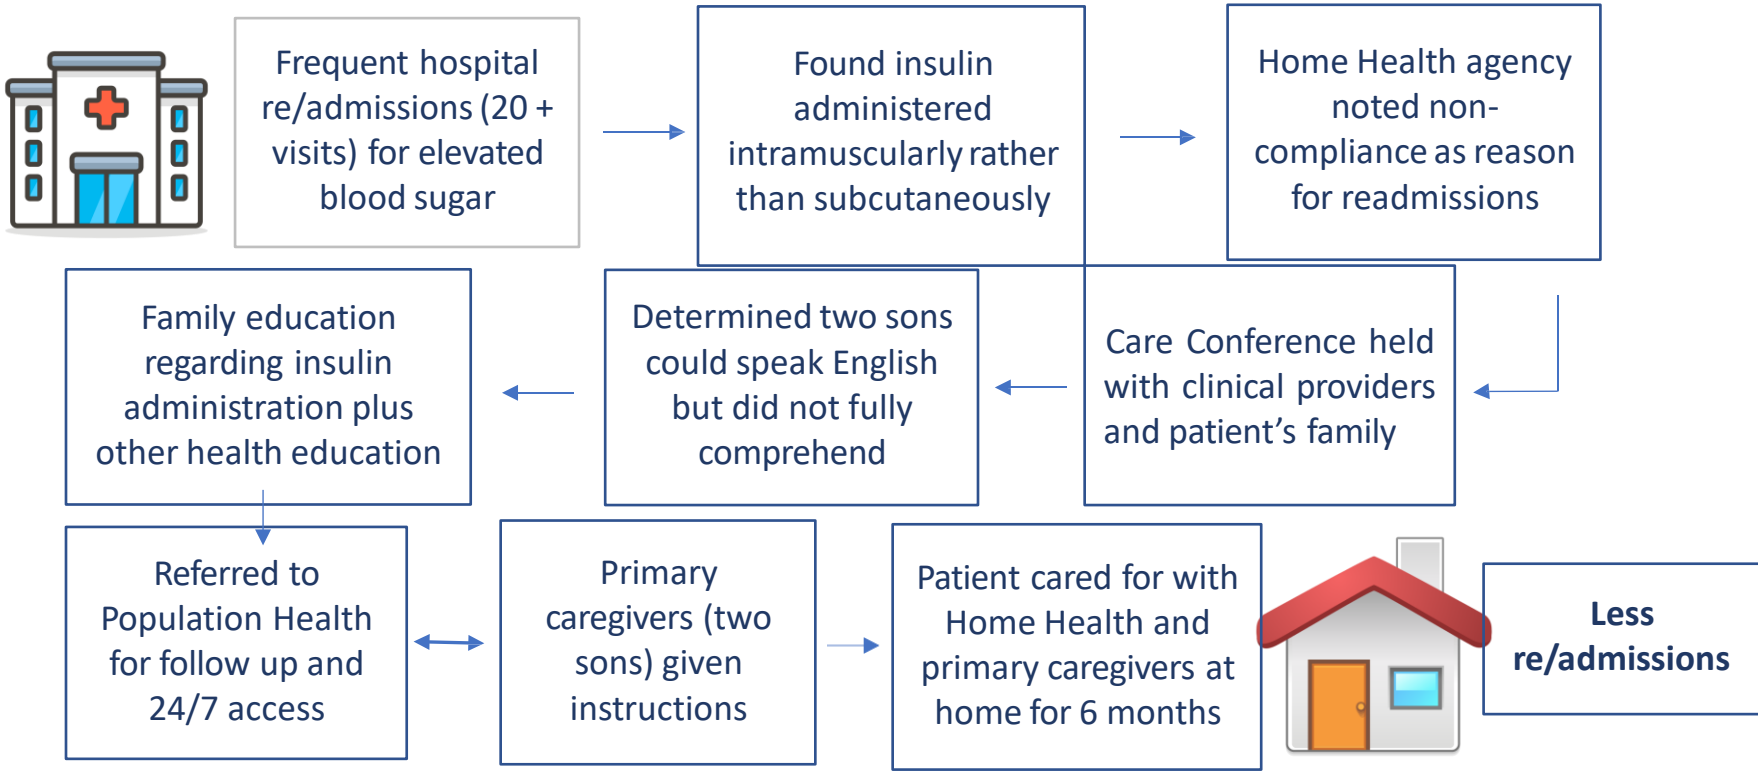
Frequent hospital re/admissions (20 + visits) for elevated blood sugar

Found insulin administered intramuscularly rather than subcutaneously

Home Health agency noted non-compliance as reason for readmissions

Care Conference held with clinical providers and patient’s family

Determined two sons could speak English but did not fully comprehend

Family education regarding insulin administration plus other health education

Referred to Population Health for follow up and 24/7 access

Primary caregivers (two sons) given instructions

Patient cared for with Home Health and primary caregivers at home for 6 months

Less re/admissions